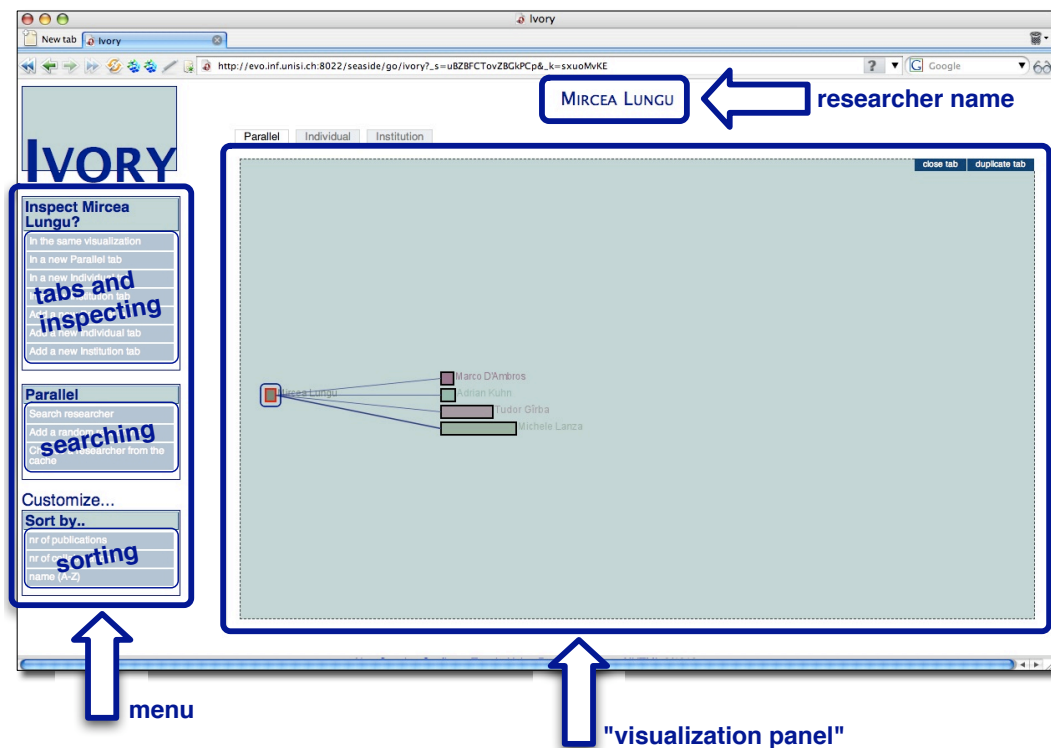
Ivory

New tab | Ivory

http://evo.inf.unisi.ch:8022/seaside/go/ivory?_s=uBZBFCTovZBGkPCp&_k=sxuoMvKE

Google

Ivory

Mircea Lungu

researcher name

Parallel | Individual | Institution

close tab | duplicate tab

Inspect Mircea Lungu?

In the same visualization
In a new Parallel tab
In a new Individual tab
In a new Institution tab
Add a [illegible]
Add a new Individual tab
Add a new Institution tab

tabs and inspecting

Parallel

Search researcher
Add a random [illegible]
Choose a researcher from the cache

searching

Customize...

Sort by..

nr of publications
nr of co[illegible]
name (A-Z)

sorting

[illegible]rcea Lungu
Marco D'Ambros
Adrian Kuhn
Tudor Gîrba
Michele Lanza

menu

"visualization panel"